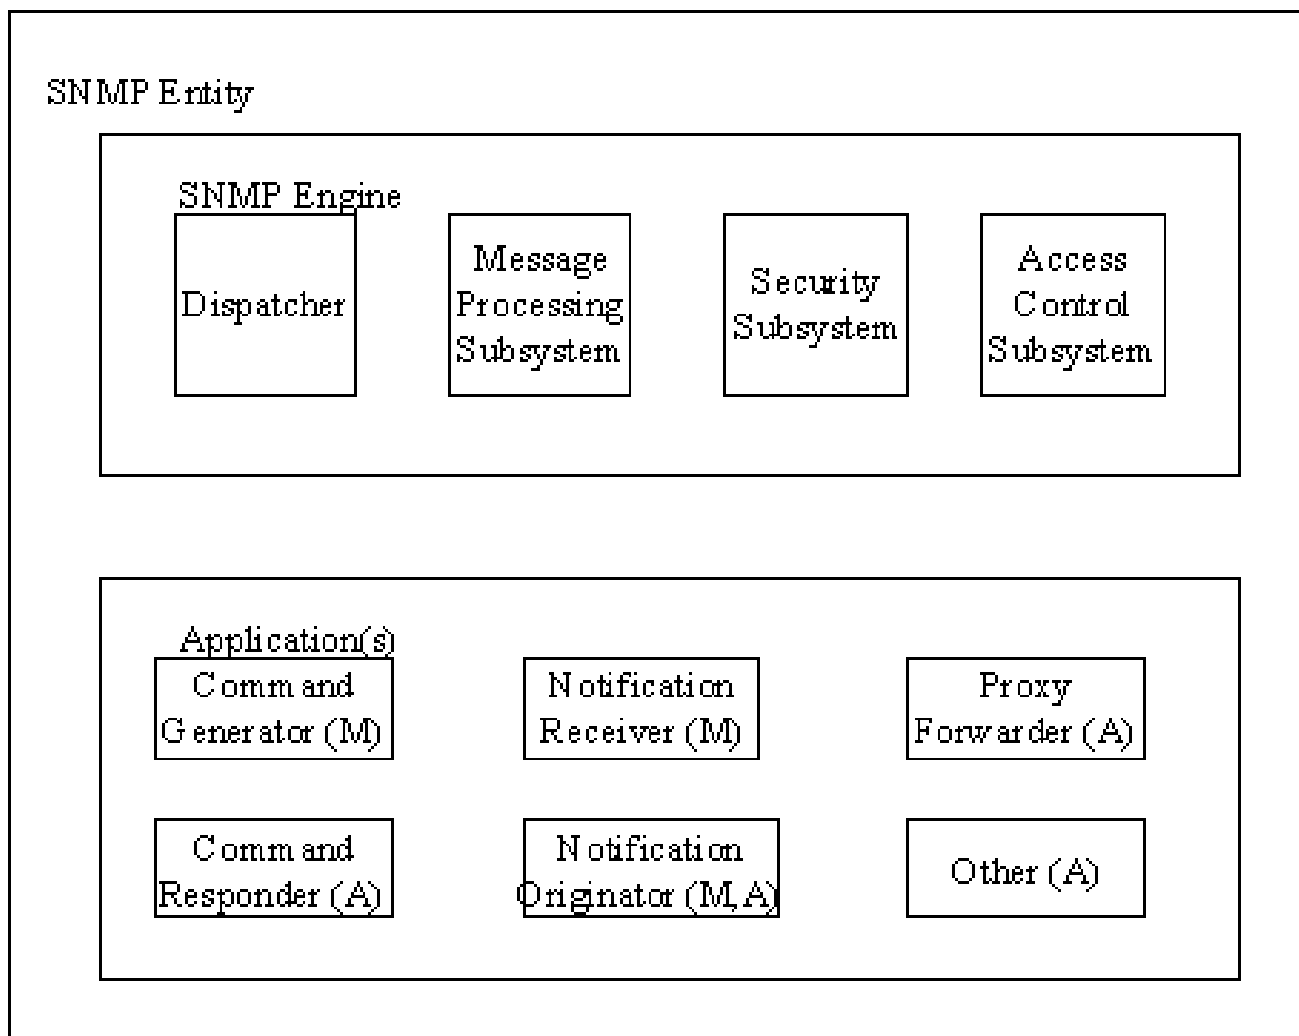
SNMP Entity

SNMP Engine

Dispatcher

Message Processing Subsystem

Security Subsystem

Access Control Subsystem

Application(s)

Command Generator (M)

Notification Receiver (M)

Proxy Forwarder (A)

Command Responder (A)

Notification Originator (M,A)

Other (A)